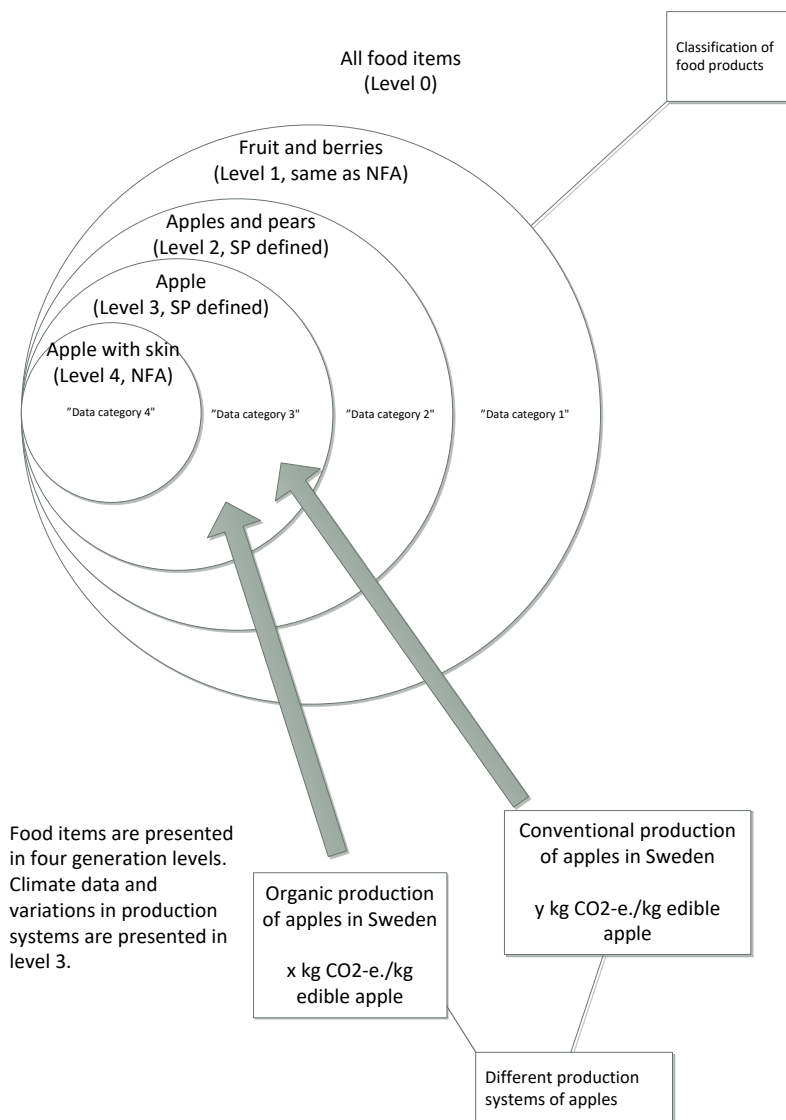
All food items
(Level 0)

Classification of food products

Fruit and berries
(Level 1, same as NFA)

Apples and pears
(Level 2, SP defined)

Apple
(Level 3, SP defined)

Apple with skin
(Level 4, NFA)

”Data category 4”

”Data category 3"

”Data category 2"

”Data category 1"

Food items are presented in four generation levels. Climate data and variations in production systems are presented in level 3.

Organic production of apples in Sweden

x kg CO2-e./kg edible apple

Conventional production of apples in Sweden

y kg CO2-e./kg edible apple

Different production systems of apples